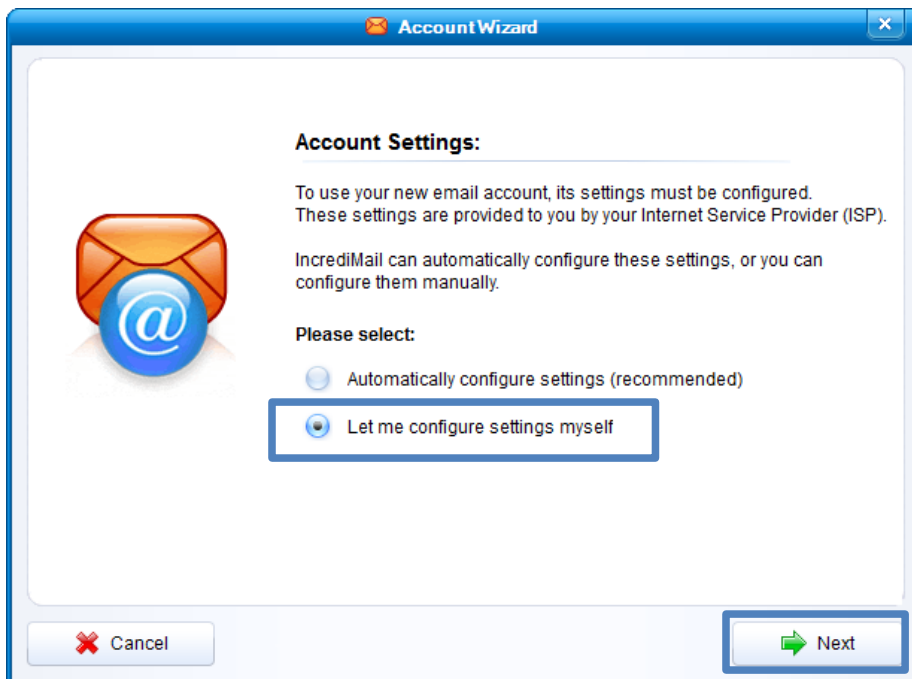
Account Wizard

Account Settings:

To use your new email account, its settings must be configured.
These settings are provided to you by your Internet Service Provider (ISP).

IncrediMail can automatically configure these settings, or you can configure them manually.

Please select:

Automatically configure settings (recommended)

Let me configure settings myself

Cancel

Next